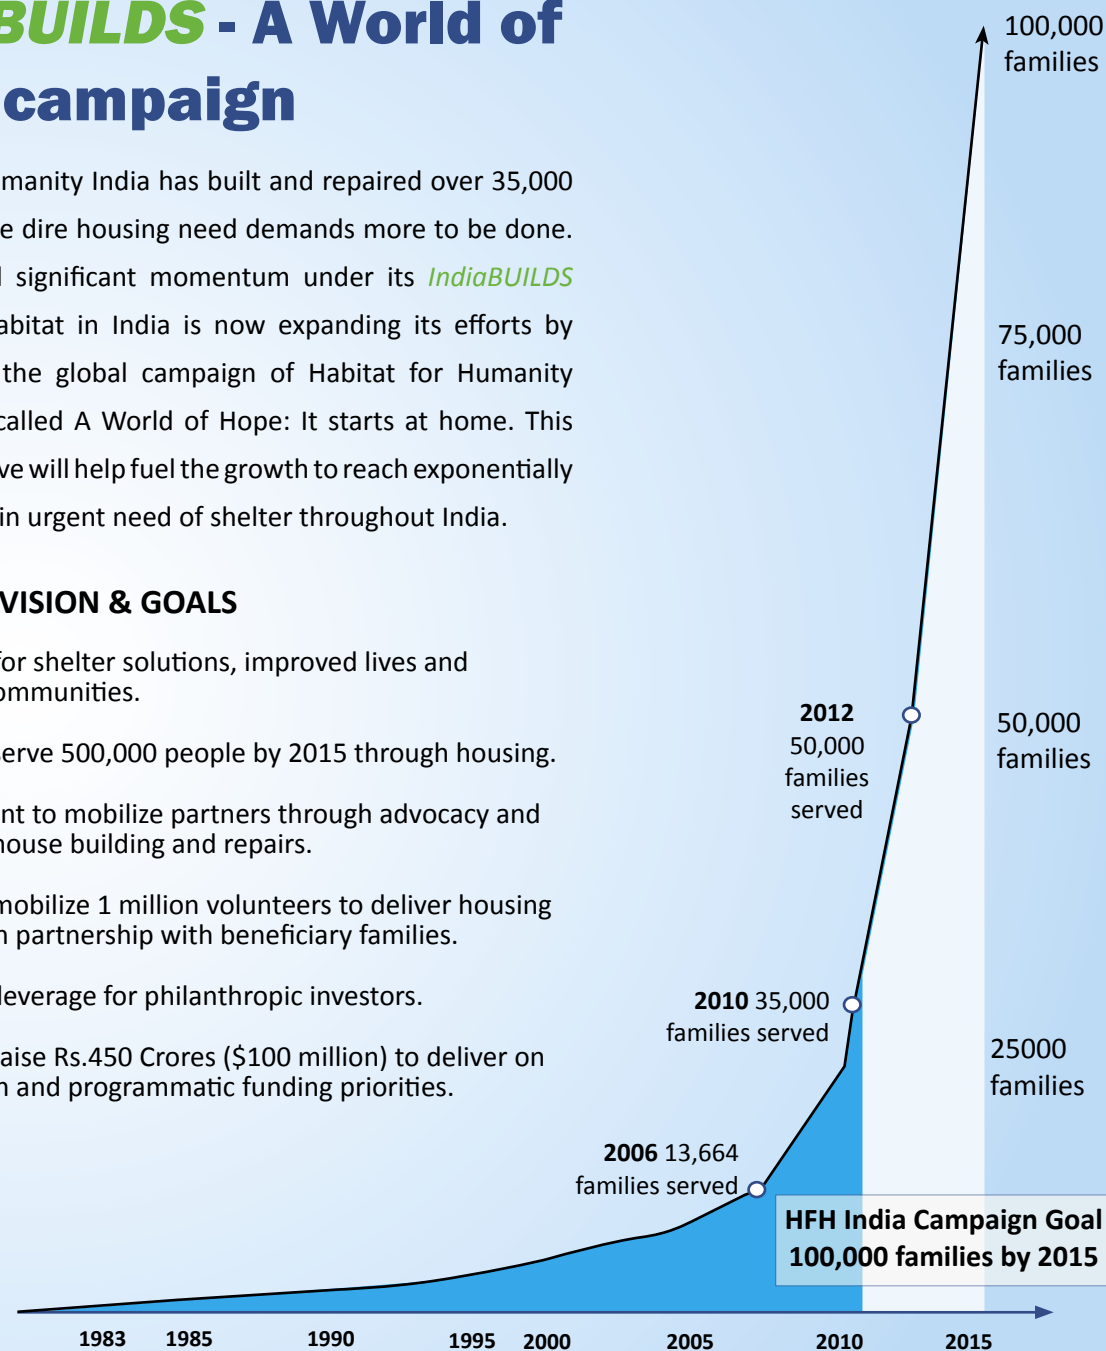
BUILDS - A World of campaign

manity India has built and repaired over 35,000 e dire housing need demands more to be done. significant momentum under its IndiaBUILDS abitat in India is now expanding its efforts by the global campaign of Habitat for Humanity called A World of Hope: It starts at home. This ve will help fuel the growth to reach exponentially in urgent need of shelter throughout India.

VISION & GOALS

for shelter solutions, improved lives and ommunities.

erve 500,000 people by 2015 through housing.

nt to mobilize partners through advocacy and house building and repairs.

mobilize 1 million volunteers to deliver housing n partnership with beneficiary families.

leverage for philanthropic investors.

aise Rs.450 Crores ($100 million) to deliver on n and programmatic funding priorities.

100,000 families

75,000 families

50,000 families

25000 families

2012 50,000 families served

2010 35,000 families served

2006 13,664 families served

HFH India Campaign Goal 100,000 families by 2015

1983 1985 1990 1995 2000 2005 2010 2015